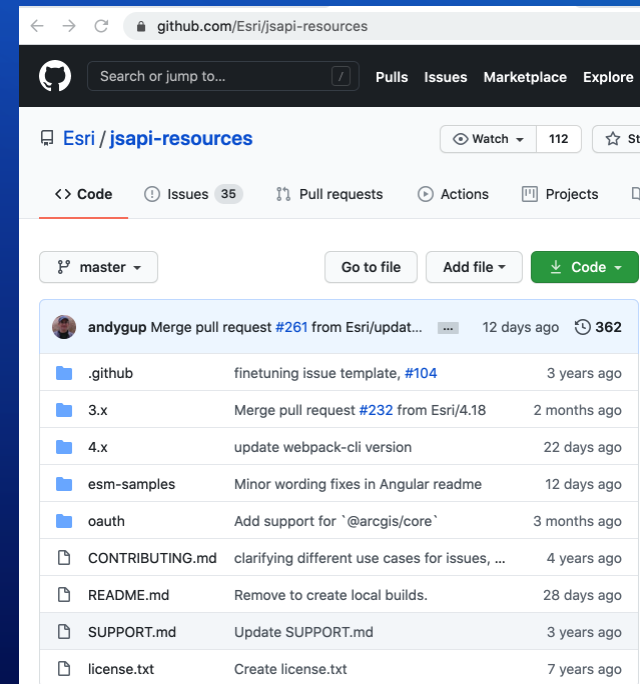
github.com/Esri/jsapi-resources

Search or jump to... /

Pulls Issues Marketplace Explore

Esri / jsapi-resources

Watch 112 St

Code Issues 35 Pull requests Actions Projects

master

Go to file Add file Code

andygup Merge pull request #261 from Esri/updat... ... 12 days ago 362

| | | |
|---|---|---|
| .github | finetuning issue template, #104 | 3 years ago |
| 3.x | Merge pull request #232 from Esri/4.18 | 2 months ago |
| 4.x | update webpack-cli version | 22 days ago |
| esm-samples | Minor wording fixes in Angular readme | 12 days ago |
| oauth | Add support for `@arcgis/core` | 3 months ago |
| CONTRIBUTING.md | clarifying different use cases for issues, ... | 4 years ago |
| README.md | Remove to create local builds. | 28 days ago |
| SUPPORT.md | Update SUPPORT.md | 3 years ago |
| license.txt | Create license.txt | 7 years ago |